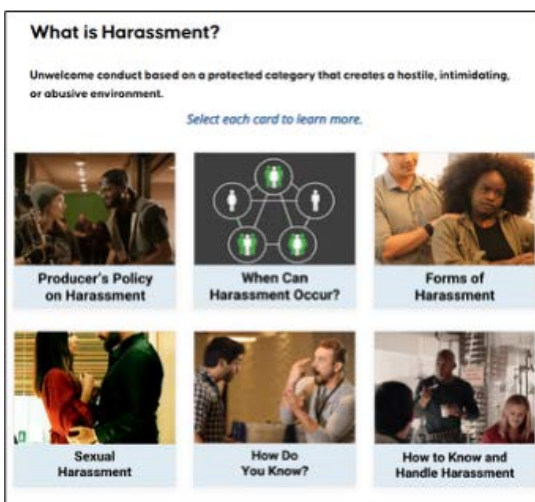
What is Harassment?

Unwelcome conduct based on a protected category that creates a hostile, intimidating, or abusive environment.

Select each card to learn more.

Producer's Policy on Harassment

When Can Harassment Occur?

Forms of Harassment

Sexual Harassment

How Do You Know?

How to Know and Handle Harassment